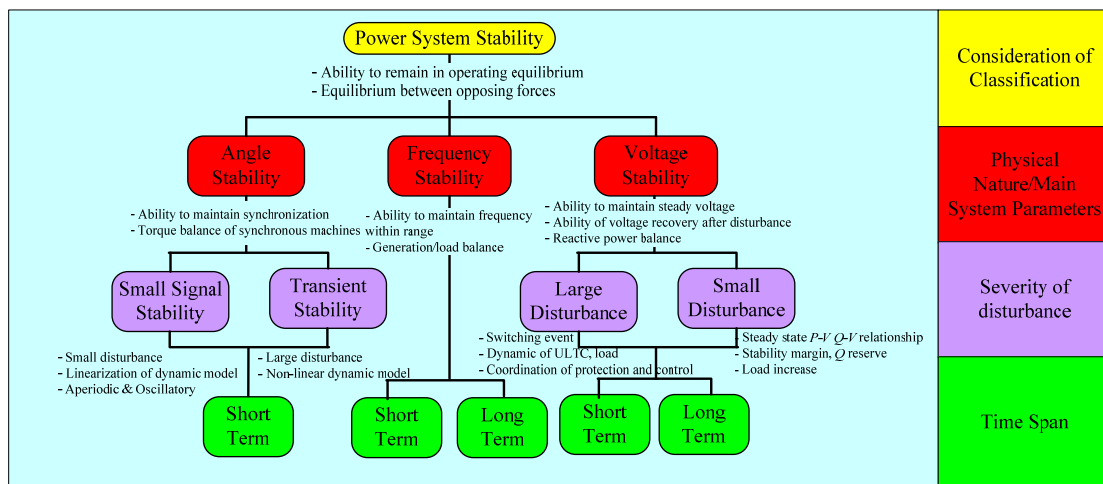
Power System Stability

- Ability to remain in operating equilibrium
- Equilibrium between opposing forces

Angle Stability

- Ability to maintain synchronization
- Torque balance of synchronous machines

Frequency Stability

- Ability to maintain frequency within range
- Generation/load balance

Voltage Stability

- Ability to maintain steady voltage
- Ability of voltage recovery after disturbance
- Reactive power balance

Small Signal Stability

- Small disturbance
- Linearization of dynamic model
- Aperiodic & Oscillatory

Transient Stability

- Large disturbance
- Non-linear dynamic model

Large Disturbance

- Switching event
- Dynamic of ULTC, load
- Coordination of protection and control

Small Disturbance

- Steady state $P$–$V$ $Q$–$V$ relationship
- Stability margin, $Q$ reserve
- Load increase

Short Term

Short Term

Long Term

Short Term

Long Term

Consideration of Classification

Physical Nature/Main System Parameters

Severity of disturbance

Time Span